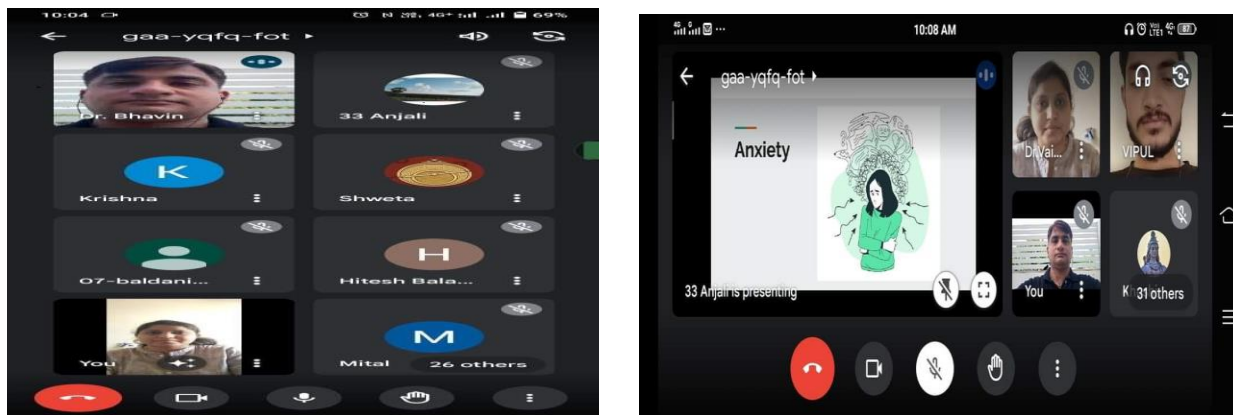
10:04

69%

gaa-yqfq-fot ▸

Dr. Bhavin

33 Anjali

K

Krishna

Shweta

07-baldani...

H

Hitesh Bala...

You

M

Mital

26 others

10:08 AM

gaa-yqfq-fot ▸

Anxiety

33 Anjali is presenting

Dr.Vai...

VIPUL

You

K

31 others